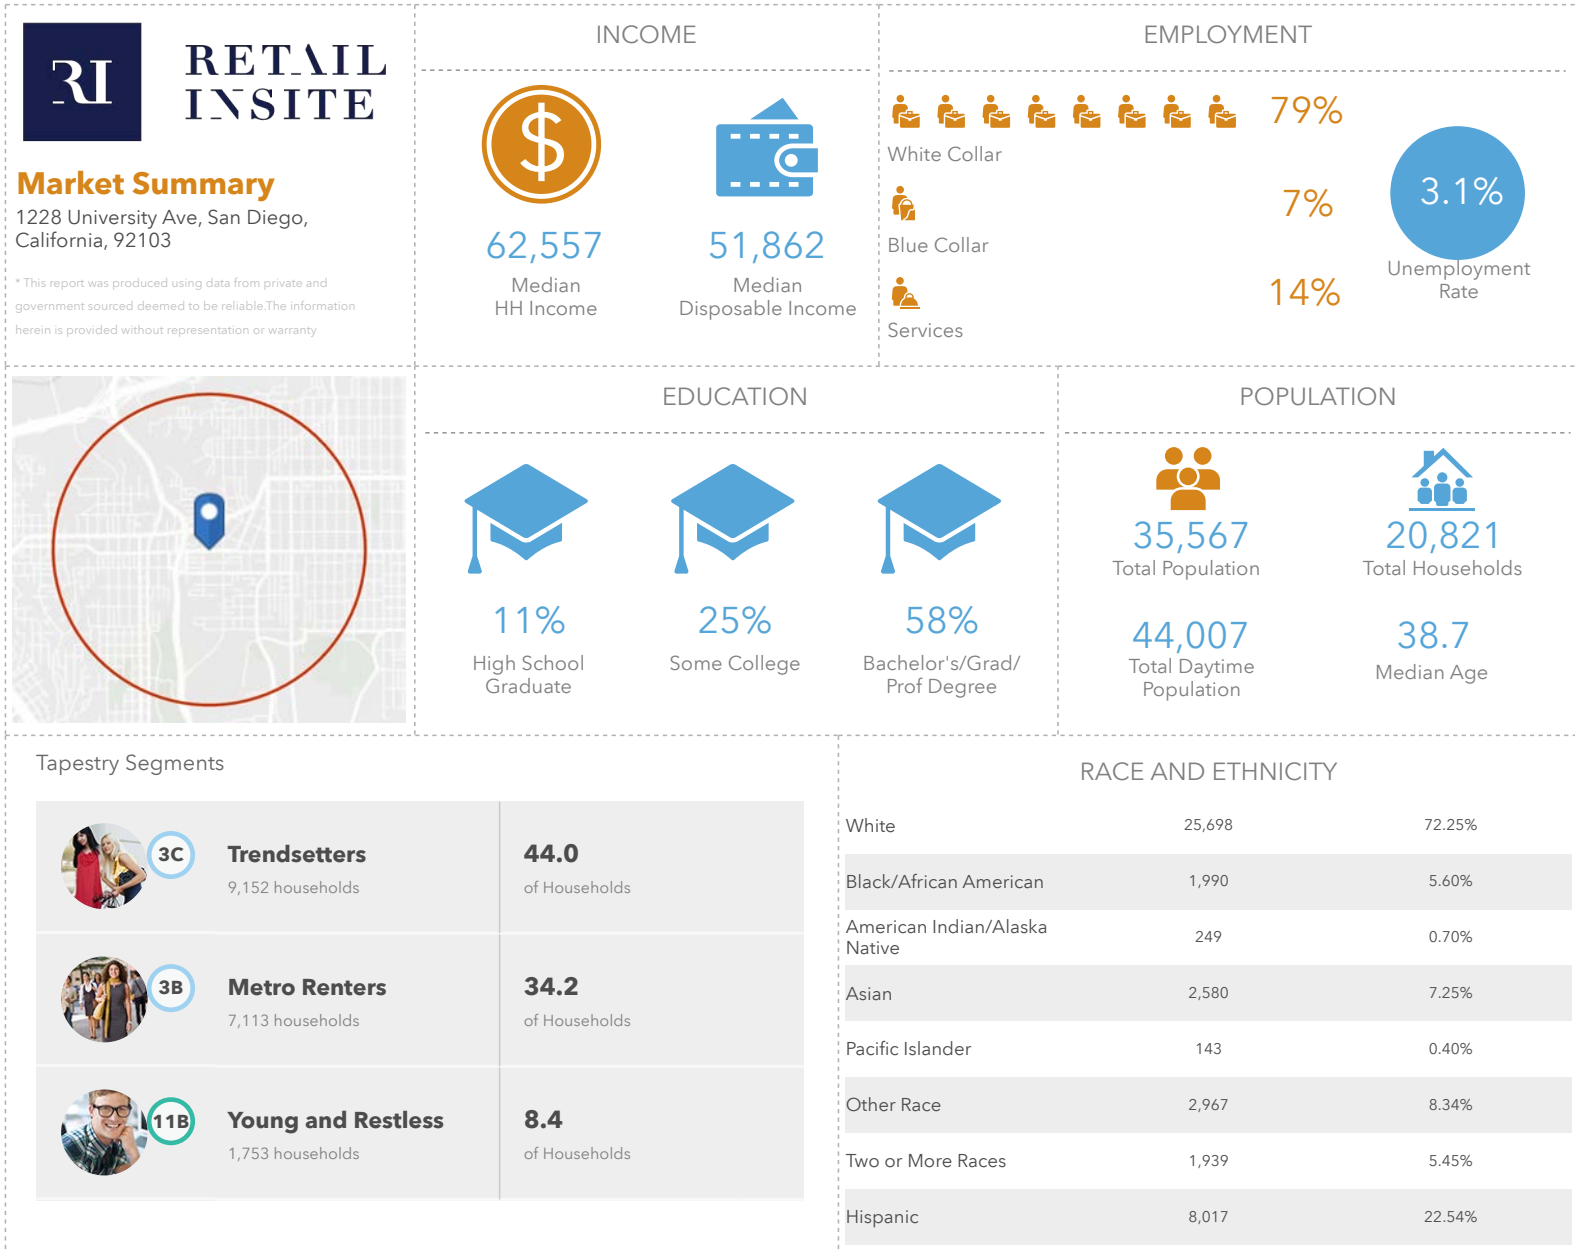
RI

RETAIL INSITE

Market Summary

1228 University Ave, San Diego, California, 92103

* This report was produced using data from private and government sourced deemed to be reliable.The information herein is provided without representation or warranty

INCOME

62,557
Median
HH Income

51,862
Median
Disposable Income

EMPLOYMENT

79%
White Collar

7%
Blue Collar

14%
Services

3.1%
Unemployment Rate

EDUCATION

11%
High School Graduate

25%
Some College

58%
Bachelor's/Grad/ Prof Degree

POPULATION

35,567
Total Population

20,821
Total Households

44,007
Total Daytime Population

38.7
Median Age

Tapestry Segments

| | |
|---|---|
| 3C Trendsetters 9,152 households | 44.0 of Households |
| 3B Metro Renters 7,113 households | 34.2 of Households |
| 11B Young and Restless 1,753 households | 8.4 of Households |

RACE AND ETHNICITY

| | | |
|---|---|---|
| White | 25,698 | 72.25% |
| Black/African American | 1,990 | 5.60% |
| American Indian/Alaska Native | 249 | 0.70% |
| Asian | 2,580 | 7.25% |
| Pacific Islander | 143 | 0.40% |
| Other Race | 2,967 | 8.34% |
| Two or More Races | 1,939 | 5.45% |
| Hispanic | 8,017 | 22.54% |